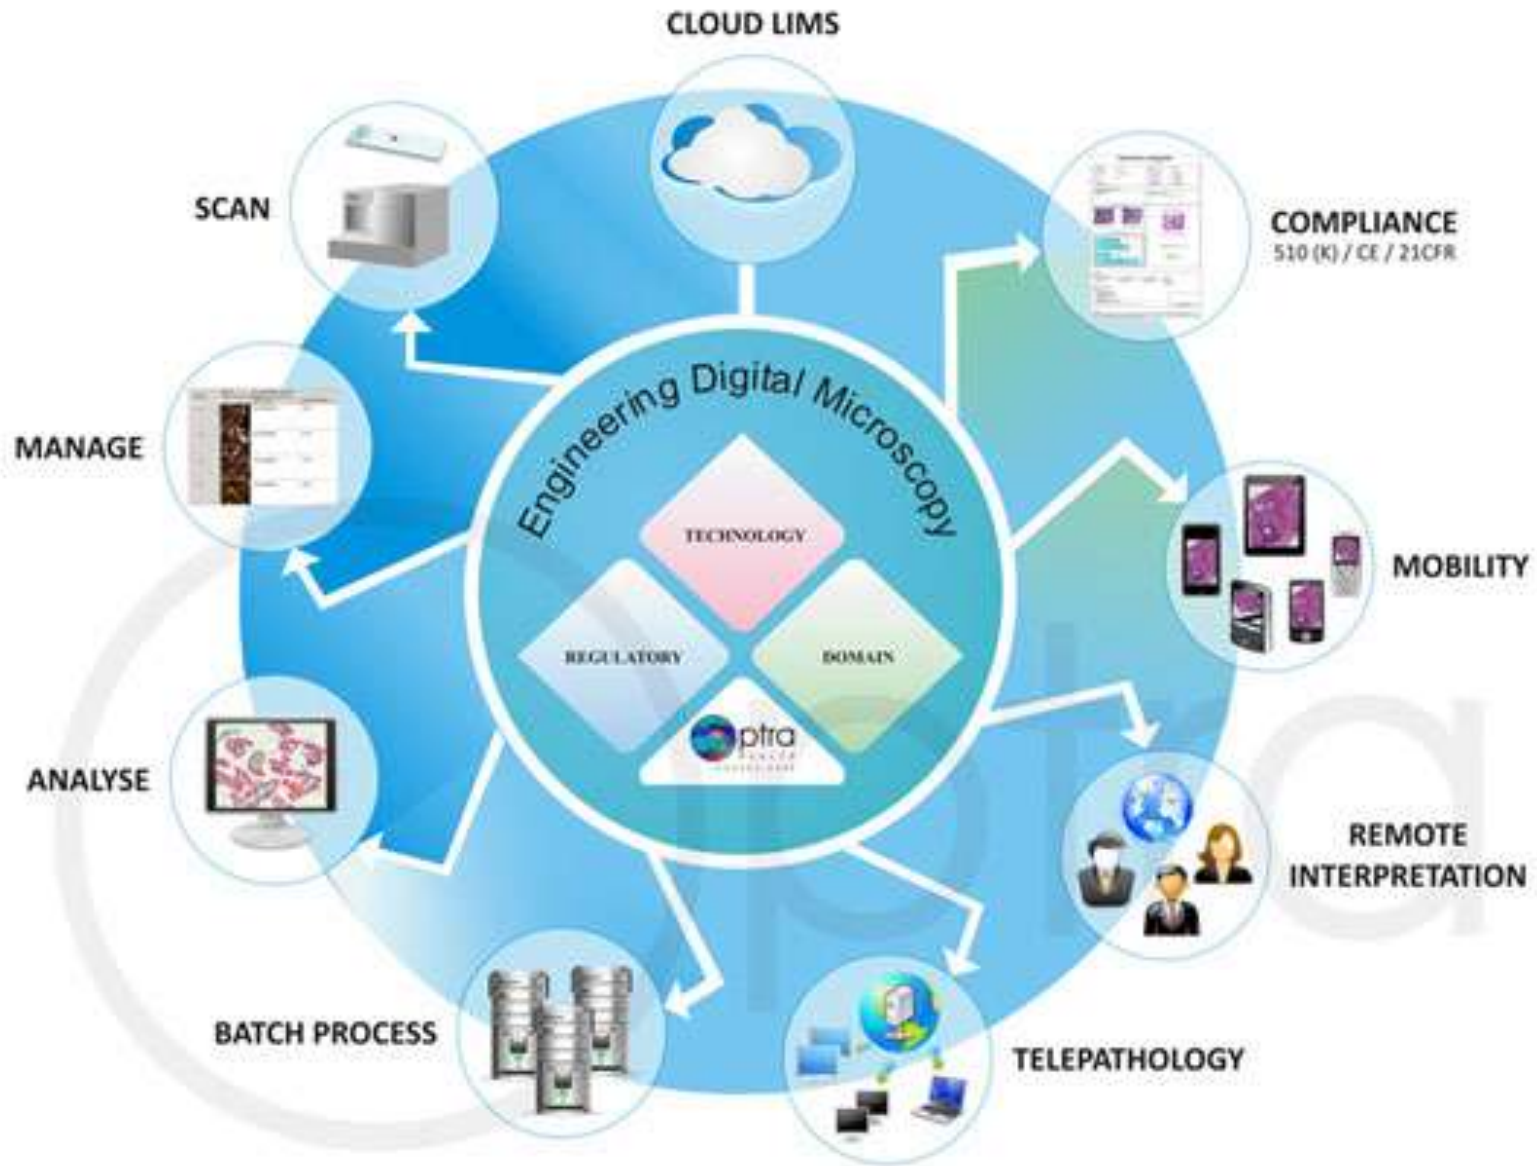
CLOUD LIMS

SCAN

COMPLIANCE
510 (K) / CE / 21CFR

MANAGE

Engineering Digital Microscopy

TECHNOLOGY

REGULATORY

DOMAIN

optra
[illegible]

MOBILITY

ANALYSE

REMOTE INTERPRETATION

BATCH PROCESS

TELEPATHOLOGY